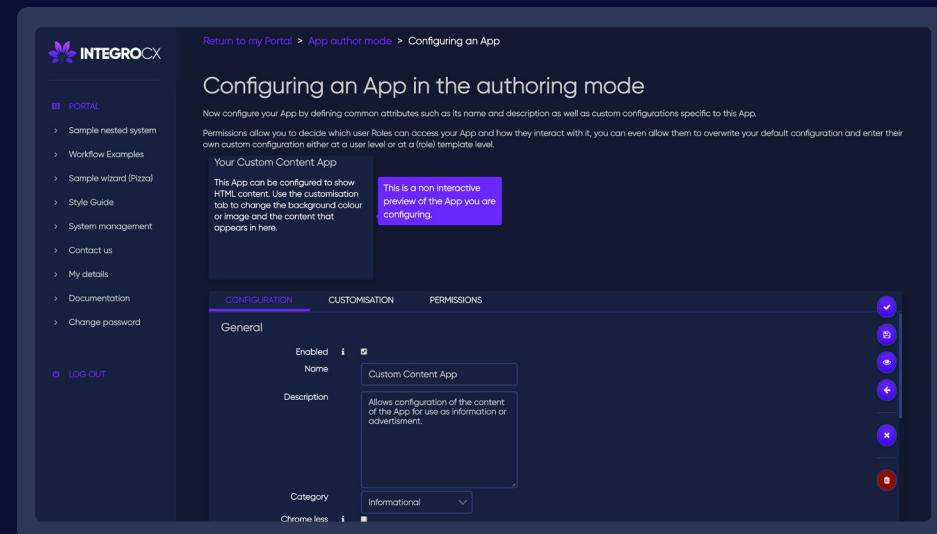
INTEGROCX

PORTAL
Sample nested system
Workflow Examples
Sample wizard (Pizza)
Style Guide
System management
Contact us
My details
Documentation
Change password

LOG OUT

Return to my Portal > App author mode > Configuring an App

Configuring an App in the authoring mode

Now configure your App by defining common attributes such as its name and description as well as custom configurations specific to this App.

Permissions allow you to decide which user Roles can access your App and how they interact with it, you can even allow them to overwrite your default configuration and enter their own custom configuration either at a user level or at a (role) template level.

Your Custom Content App

This App can be configured to show HTML content. Use the customisation tab to change the background colour or image and the content that appears in here.

This is a non interactive preview of the App you are configuring.

CONFIGURATION CUSTOMISATION PERMISSIONS

General

Enabled
Name Custom Content App
Description Allows configuration of the content of the App for use as information or advertisment.
Category Informational
Chrome less